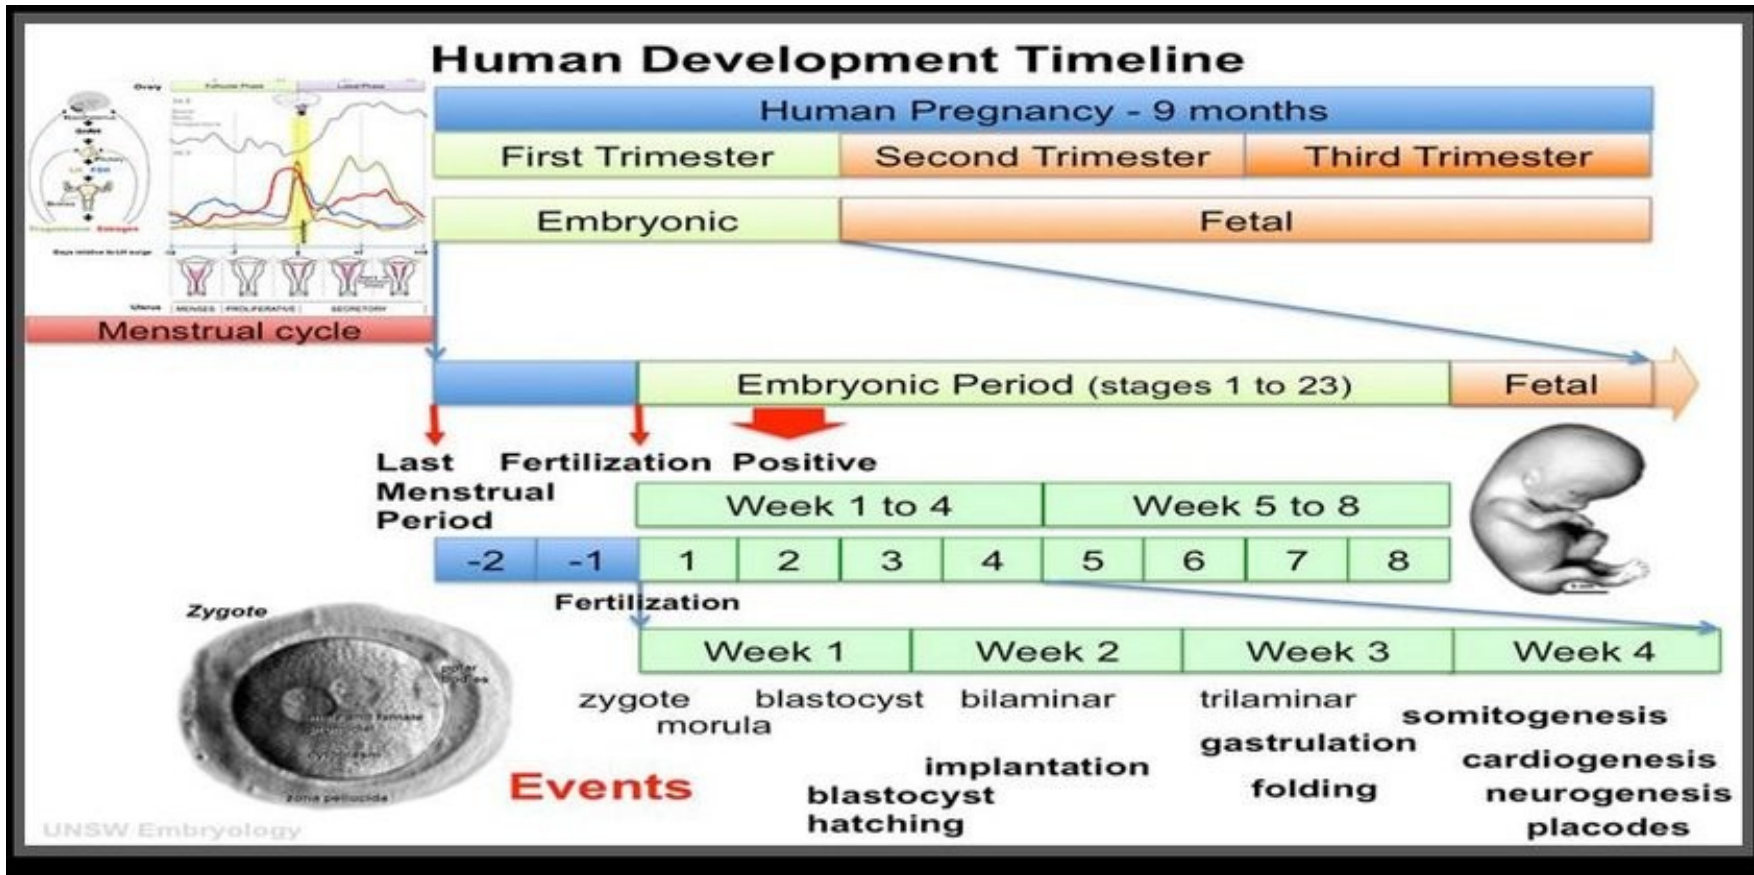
Human Development Timeline

Human Pregnancy - 9 months

| First Trimester | Second Trimester | Third Trimester |
|---|---|---|

| Embryonic | Fetal |
|---|---|

Ovary

Follicular Phase

Luteal Phase

Progesterone

Estrogen

Days relative to LH surge

Uterus

MENSES

PROLIFERATIVE

SECRETORY

Menstrual cycle

Embryonic Period (stages 1 to 23)

Fetal

Last Menstrual Period

Fertilization

Positive

| Week 1 to 4 | Week 5 to 8 |
|---|---|

| -2 | -1 | 1 | 2 | 3 | 4 | 5 | 6 | 7 | 8 |
|---|---|---|---|---|---|---|---|---|---|

Zygote

polar bodies

zona pellucida

Fertilization

| Week 1 | Week 2 | Week 3 | Week 4 |
|---|---|---|---|

zygote

morula

blastocyst

bilaminar

trilaminar

somitogenesis

gastrulation

implantation

cardiogenesis

folding

Events

blastocyst hatching

neurogenesis

placodes

UNSW Embryology